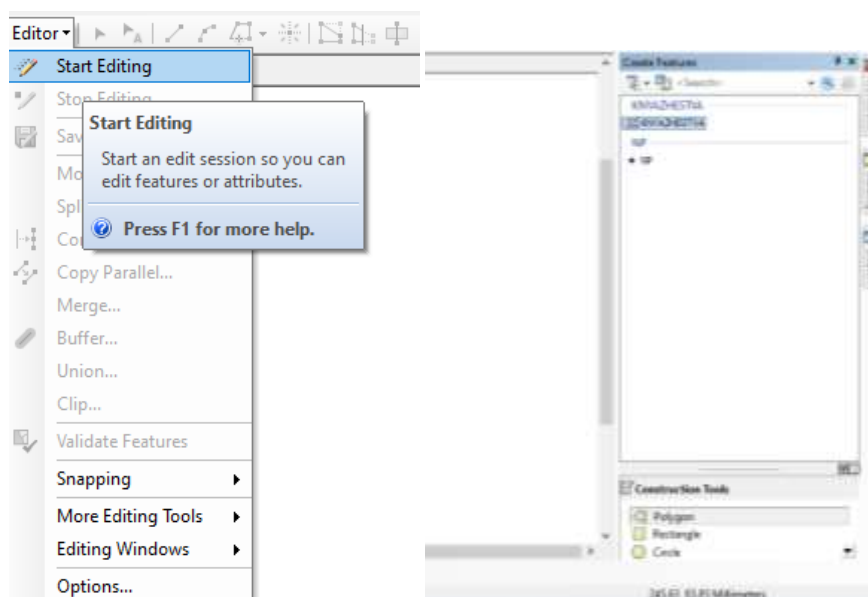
Editor ▾

Start Editing
Stop Editing
Sav
Mo
Spl
Co
Copy Parallel...
Merge...
Buffer...
Union...
Clip...
Validate Features
Snapping
More Editing Tools
Editing Windows
Options...

Start Editing
Start an edit session so you can edit features or attributes.
Press F1 for more help.

Create Features
<Search>
KNIAZHESTVA
KNIAZHESTVA
NP
NP

Construction Tools
Polygon
Rectangle
Circle

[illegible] Millimeters